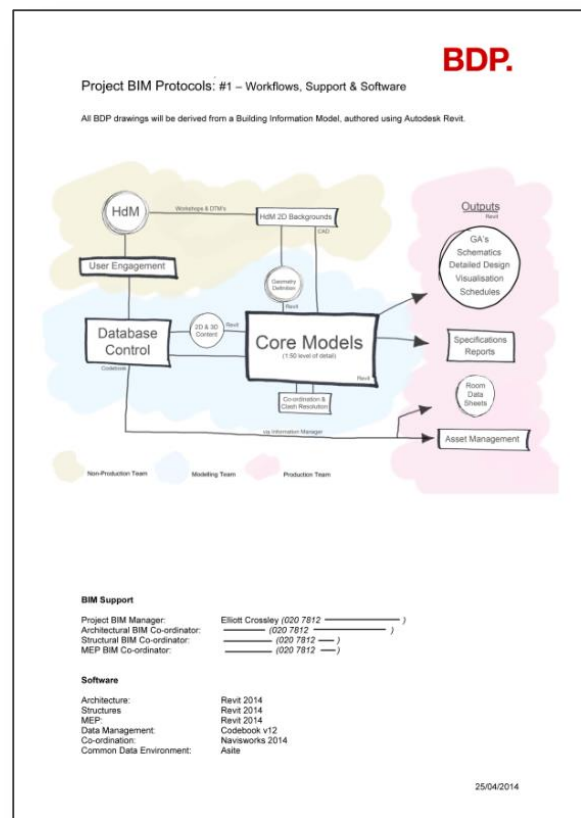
BDP.

Project BIM Protocols: #1 – Workflows, Support & Software

All BDP drawings will be derived from a Building Information Model, authored using Autodesk Revit.

HdM

Workshops & DTM's

HdM 2D Backgrounds

CAD

User Engagement

Geometry Definition

Revit

2D & 3D Content

Revit

Database Control

Codebook

Core Models

(1:50 level of detail)

Revit

Co-ordination & Clash Resolution

via Information Manager

Outputs

Revit

GA's
Schematics
Detailed Design
Visualisation
Schedules

Specifications
Reports

Room
Data
Sheets

Asset Management

Non-Production Team

Modeling Team

Production Team

BIM Support

| | |
|---|---|
| Project BIM Manager: | Elliott Crossley (020 7812 ———) |
| Architectural BIM Co-ordinator: | ——— (020 7812 ———) |
| Structural BIM Co-ordinator: | ——— (020 7812 —) |
| MEP BIM Co-ordinator: | ——— (020 7812 —) |

Software

| | |
|---|---|
| Architecture: | Revit 2014 |
| Structures | Revit 2014 |
| MEP: | Revit 2014 |
| Data Management: | Codebook v12 |
| Co-ordination: | Navisworks 2014 |
| Common Data Environment: | Asite |

25/04/2014